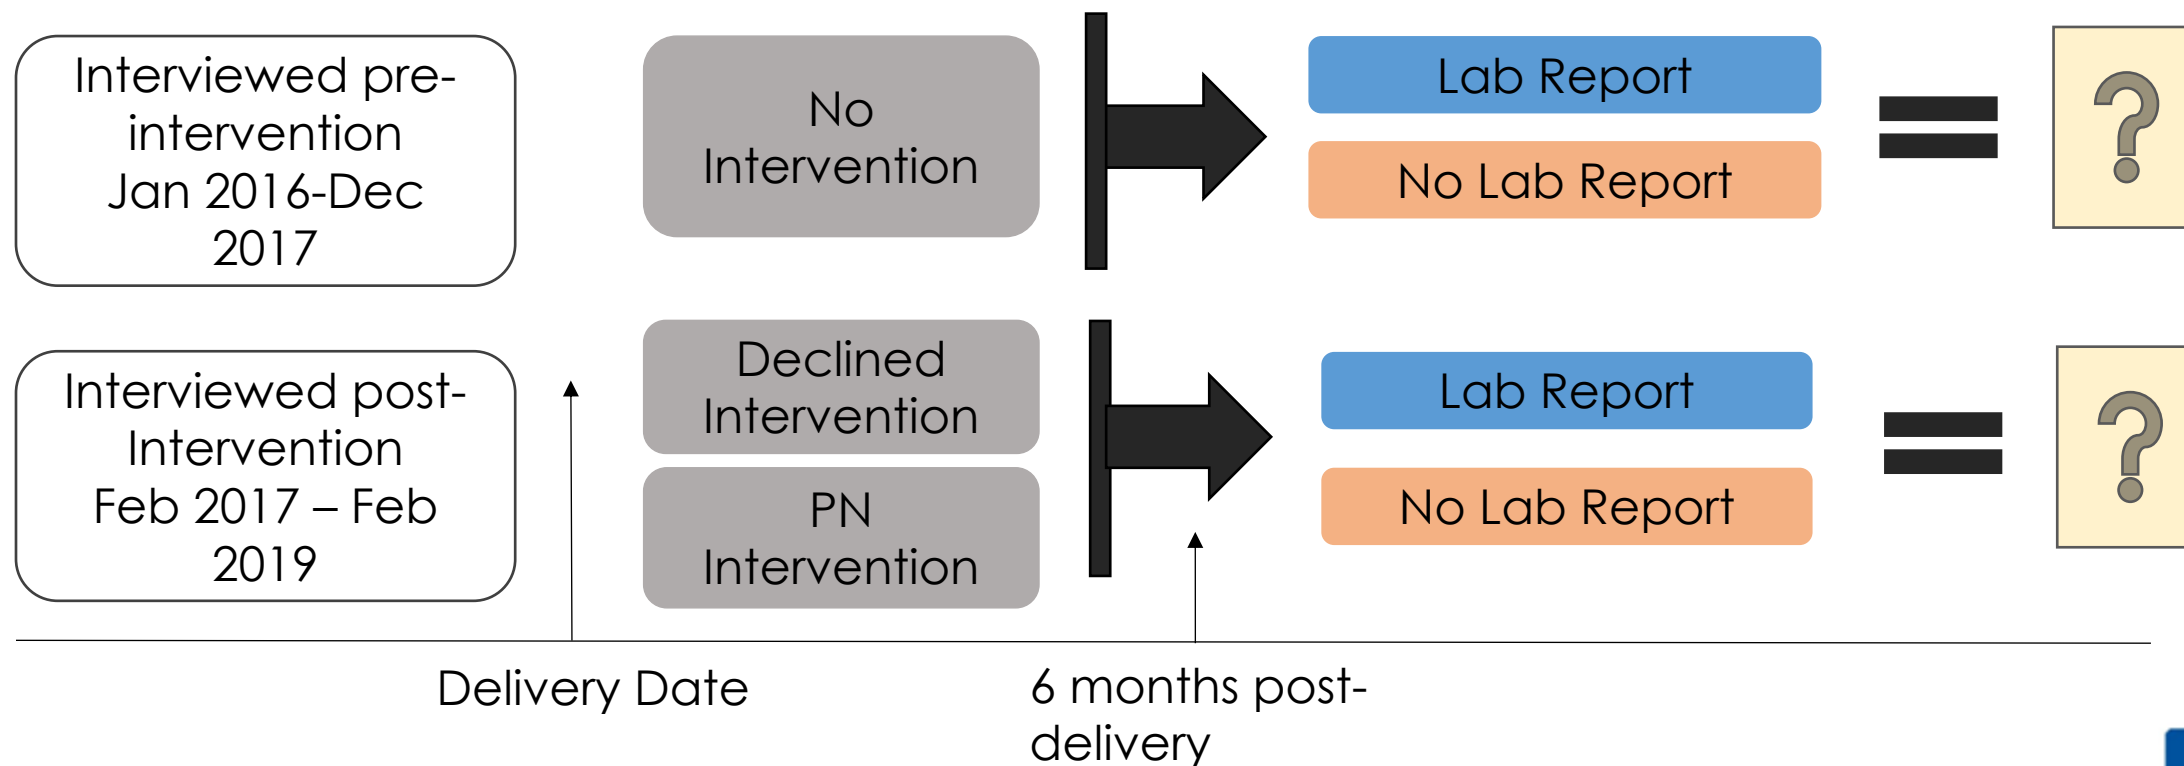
Interviewed pre-intervention Jan 2016-Dec 2017

No Intervention

Lab Report

No Lab Report

?

Interviewed post-Intervention Feb 2017 – Feb 2019

Declined Intervention

PN Intervention

Lab Report

No Lab Report

?

Delivery Date

6 months post-delivery